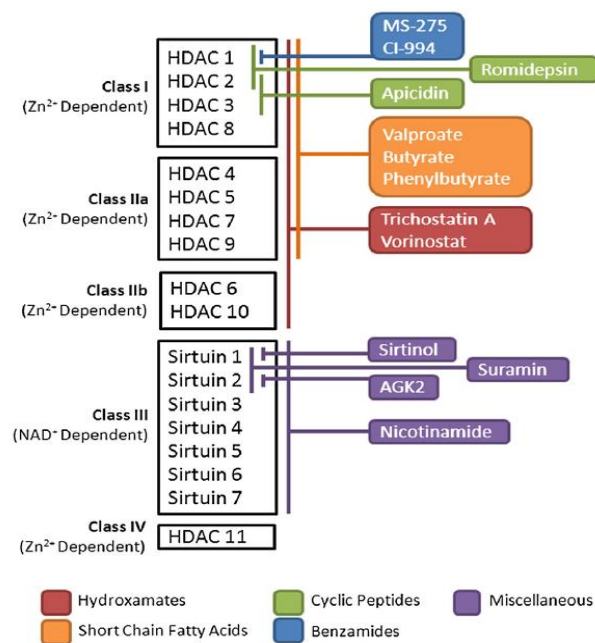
Class I
($Zn^{2-}$ Dependent)

HDAC 1
HDAC 2
HDAC 3
HDAC 8

MS-275
CI-994

Romidepsin

Apicidin

Class IIa
($Zn^{2-}$ Dependent)

HDAC 4
HDAC 5
HDAC 7
HDAC 9

Valproate
Butyrate
Phenylbutyrate

Trichostatin A
Vorinostat

Class IIb
($Zn^{2-}$ Dependent)

HDAC 6
HDAC 10

Class III
($NAD^{-}$ Dependent)

Sirtuin 1
Sirtuin 2
Sirtuin 3
Sirtuin 4
Sirtuin 5
Sirtuin 6
Sirtuin 7

Sirtinol

Suramin

AGK2

Nicotinamide

Class IV
($Zn^{2-}$ Dependent)

HDAC 11

Hydroxamates
Cyclic Peptides
Miscellaneous
Short Chain Fatty Acids
Benzamides